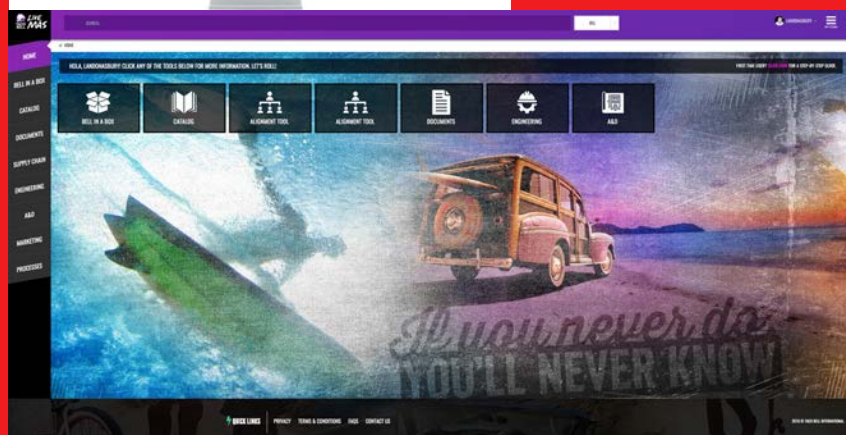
LIVE MÁS

SEARCH

ALL

LANDONASBURY

HOME

BELL IN A BOX

CATALOG

DOCUMENTS

SUPPLY CHAIN

ENGINEERING

A&D

MARKETING

PROCESSES

HOME

HOLA, LANDONASBURY! CLICK ANY OF THE TOOLS BELOW FOR MORE INFORMATION. LET'S ROLL!

FIRST TIME USER? CLICK HERE FOR A STEP-BY-STEP GUIDE.

BELL IN A BOX

CATALOG

ALIGNMENT TOOL

ALIGNMENT TOOL

DOCUMENTS

ENGINEERING

A&D

If you never do YOU'LL NEVER KNOW

QUICK LINKS

PRIVACY

TERMS & CONDITIONS

FAQS

CONTACT US

© 2016 TACO BELL INTERNATIONAL